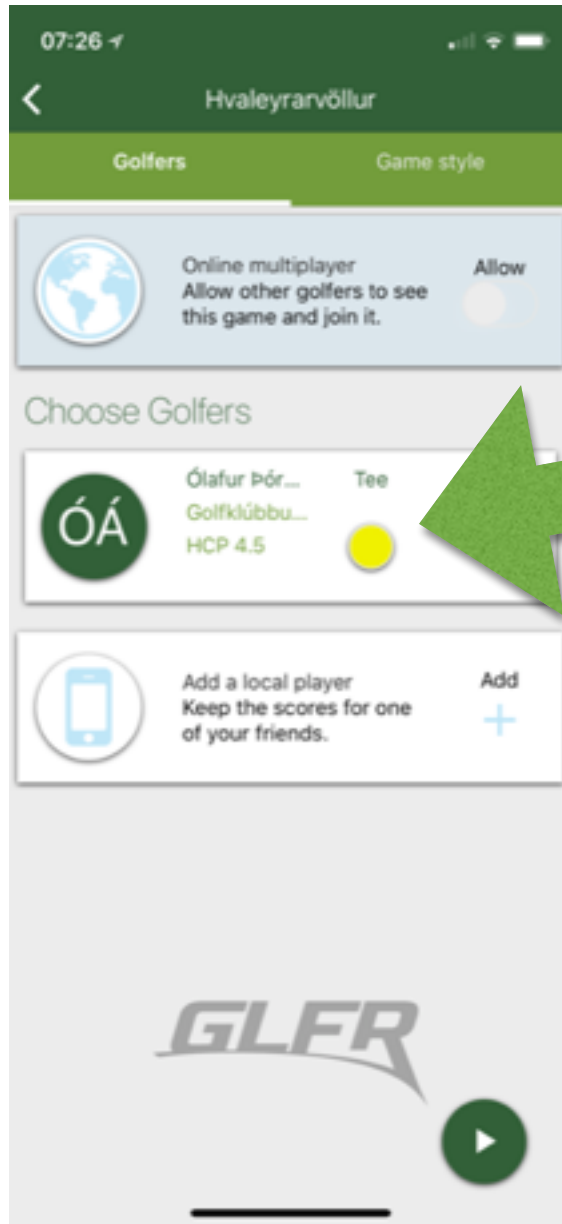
07:26

Hvaleyrarvöllur

Golfers

Game style

Online multiplayer
Allow other golfers to see this game and join it.

Allow

Choose Golfers

ÓÁ

Ólafur Þór...
Golfklúbbu...
HCP 4.5

Tee

Add a local player
Keep the scores for one of your friends.

Add

GLFR